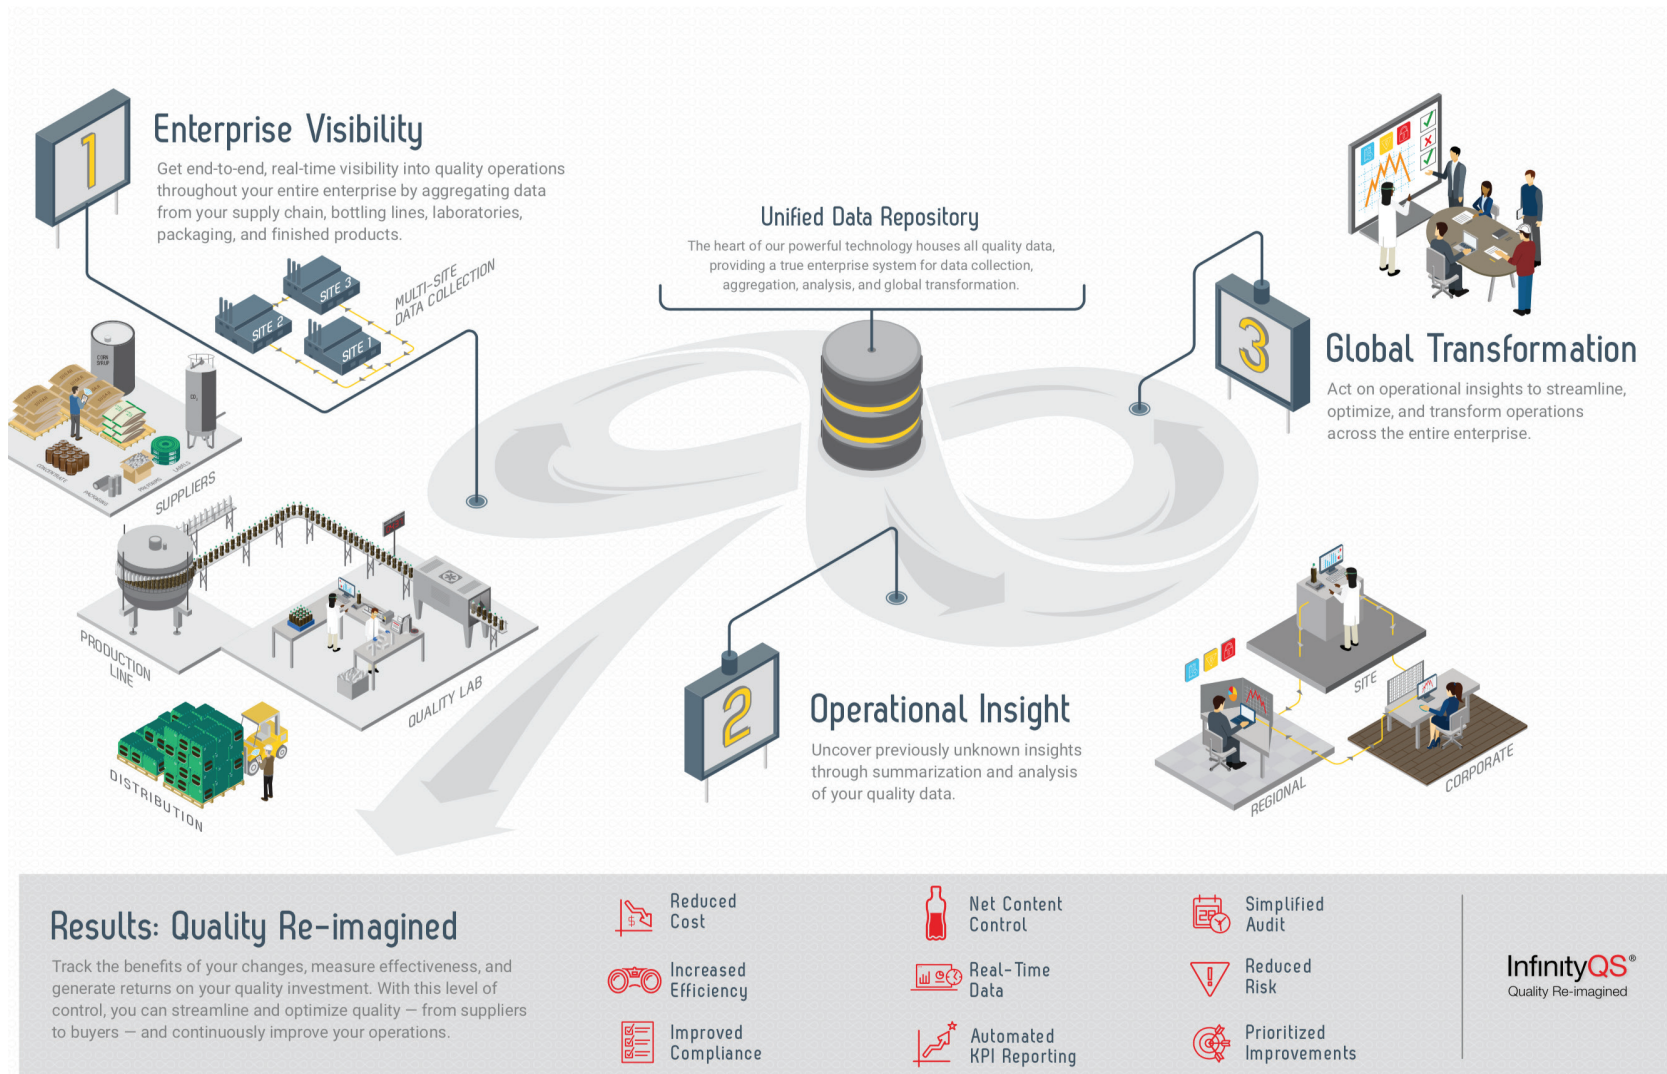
1

Enterprise Visibility

Get end-to-end, real-time visibility into quality operations throughout your entire enterprise by aggregating data from your supply chain, bottling lines, laboratories, packaging, and finished products.

SITE 3
SITE 2
SITE 1
MULTI-SITE DATA COLLECTION

SUPPLIERS
PRODUCTION LINE
QUALITY LAB
DISTRIBUTION

Unified Data Repository

The heart of our powerful technology houses all quality data, providing a true enterprise system for data collection, aggregation, analysis, and global transformation.

3

Global Transformation

Act on operational insights to streamline, optimize, and transform operations across the entire enterprise.

2

Operational Insight

Uncover previously unknown insights through summarization and analysis of your quality data.

SITE
REGIONAL
CORPORATE

Results: Quality Re-imagined

Track the benefits of your changes, measure effectiveness, and generate returns on your quality investment. With this level of control, you can streamline and optimize quality — from suppliers to buyers — and continuously improve your operations.

Reduced Cost
Increased Efficiency
Improved Compliance
Net Content Control
Real-Time Data
Automated KPI Reporting
Simplified Audit
Reduced Risk
Prioritized Improvements

InfinityQS®
Quality Re-imagined